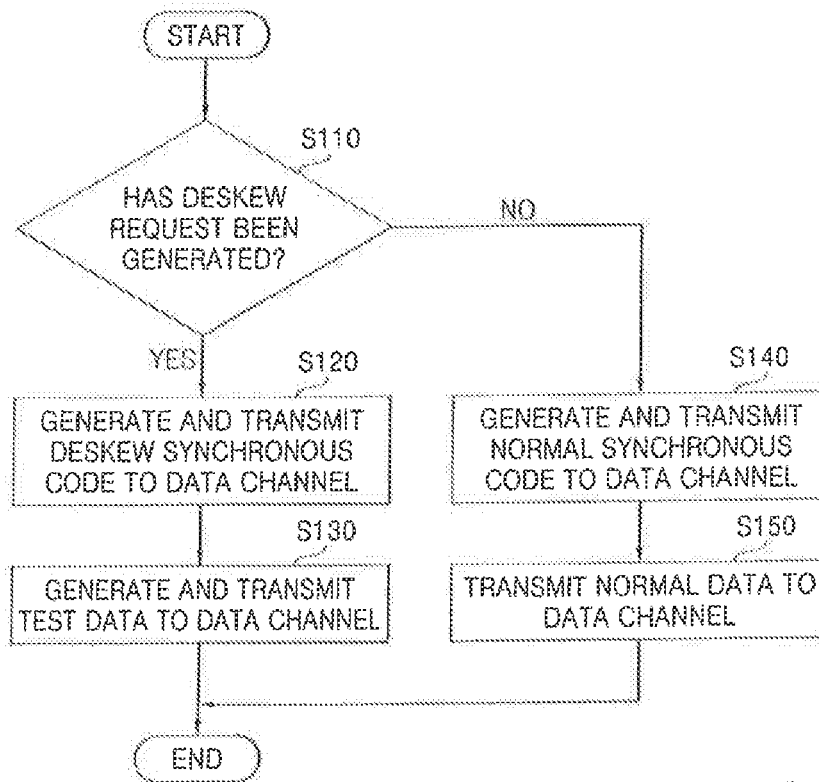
START

S110

HAS DESKEW REQUEST BEEN GENERATED?

NO

YES

S120

GENERATE AND TRANSMIT DESKEW SYNCHRONOUS CODE TO DATA CHANNEL

S130

GENERATE AND TRANSMIT TEST DATA TO DATA CHANNEL

S140

GENERATE AND TRANSMIT NORMAL SYNCHRONOUS CODE TO DATA CHANNEL

S150

TRANSMIT NORMAL DATA TO DATA CHANNEL

END